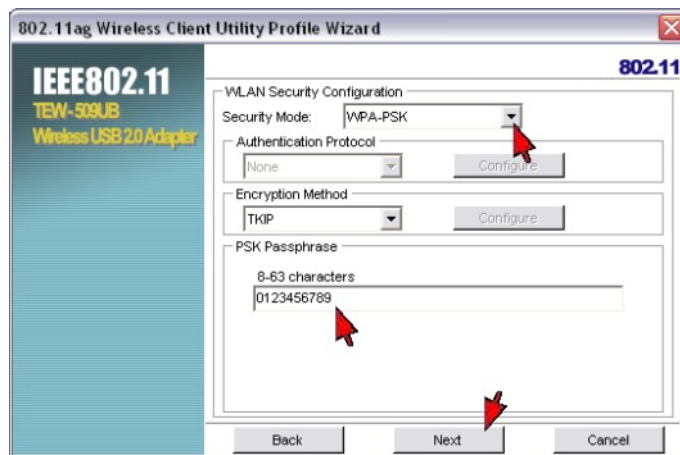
802.11ag Wireless Client Utility Profile Wizard

IEEE802.11
TEW-509UB
Wireless USB 2.0 Adapter

802.11

WLAN Security Configuration
Security Mode: WPA-PSK
Authentication Protocol
None
Configure
Encryption Method
TKIP
Configure
PSK Passphrase
8-63 characters
0123456789

Back
Next
Cancel